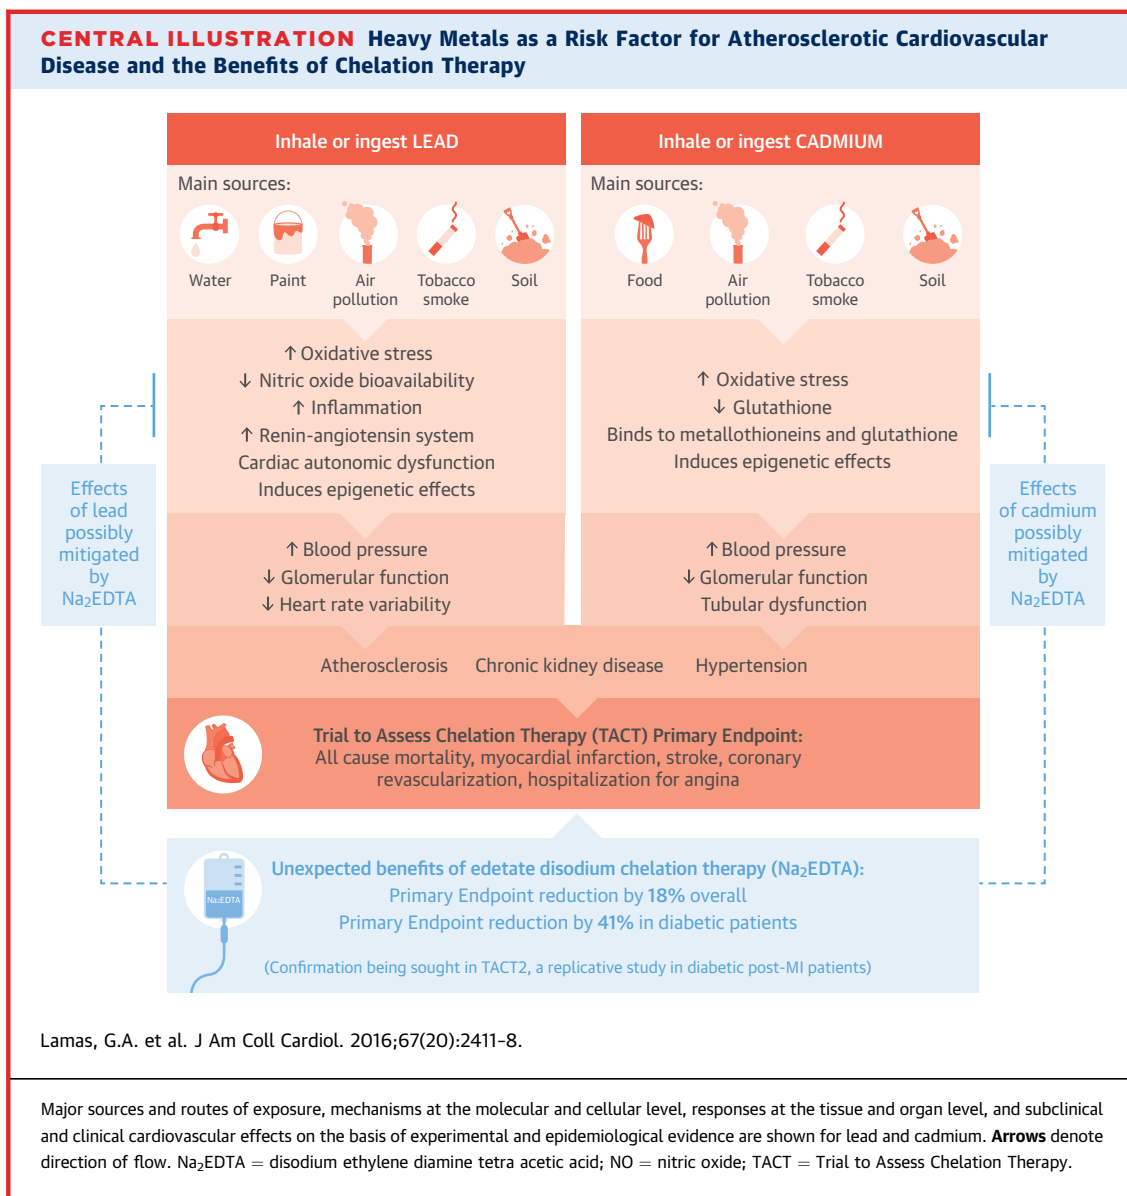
CENTRAL ILLUSTRATION Heavy Metals as a Risk Factor for Atherosclerotic Cardiovascular Disease and the Benefits of Chelation Therapy

Inhale or ingest LEAD

Main sources:

Water Paint Air pollution Tobacco smoke Soil

↑ Oxidative stress
↓ Nitric oxide bioavailability
↑ Inflammation
↑ Renin-angiotensin system
Cardiac autonomic dysfunction
Induces epigenetic effects

↑ Blood pressure
↓ Glomerular function
↓ Heart rate variability

Inhale or ingest CADMIUM

Main sources:

Food Air pollution Tobacco smoke Soil

↑ Oxidative stress
↓ Glutathione
Binds to metallothioneins and glutathione
Induces epigenetic effects

↑ Blood pressure
↓ Glomerular function
Tubular dysfunction

Effects of lead possibly mitigated by Na$_2$EDTA

Effects of cadmium possibly mitigated by Na$_2$EDTA

Atherosclerosis Chronic kidney disease Hypertension

Trial to Assess Chelation Therapy (TACT) Primary Endpoint:
All cause mortality, myocardial infarction, stroke, coronary revascularization, hospitalization for angina

Na$_2$EDTA

Unexpected benefits of edetate disodium chelation therapy (Na$_2$EDTA):
Primary Endpoint reduction by 18% overall
Primary Endpoint reduction by 41% in diabetic patients

(Confirmation being sought in TACT2, a replicative study in diabetic post-MI patients)

Lamas, G.A. et al. J Am Coll Cardiol. 2016;67(20):2411–8.

Major sources and routes of exposure, mechanisms at the molecular and cellular level, responses at the tissue and organ level, and subclinical and clinical cardiovascular effects on the basis of experimental and epidemiological evidence are shown for lead and cadmium. Arrows denote direction of flow. Na$_2$EDTA = disodium ethylene diamine tetra acetic acid; NO = nitric oxide; TACT = Trial to Assess Chelation Therapy.